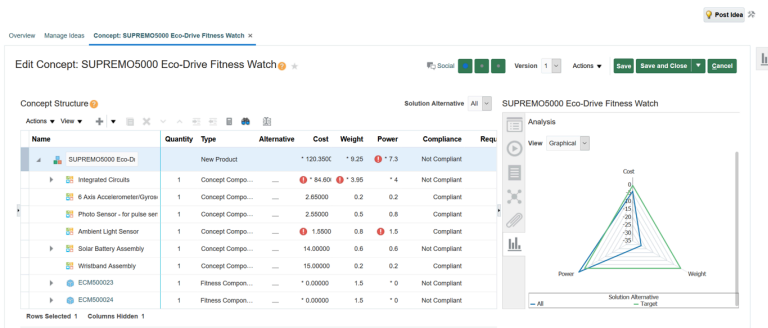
Post Idea

Overview Manage Ideas Concept: SUPREMO5000 Eco-Drive Fitness Watch ×

Edit Concept: SUPREMO5000 Eco-Drive Fitness Watch

Social Version 1 Actions Save Save and Close Cancel

Concept Structure

Solution Alternative All

Actions View

| Name | Quantity | Type | Alternative | Cost | Weight | Power | Compliance | Requ |
|---|---|---|---|---|---|---|---|---|
| SUPREMO5000 Eco-Dr | | New Product | | * 120.3500 | * 9.25 | * 7.3 | Not Compliant | |
| Integrated Circuits | 1 | Concept Compo... | .... | * 84.600 | * 3.95 | * 4 | Not Compliant | |
| 6 Axis Accelerometer/Gyros | 1 | Concept Compo... | .... | 2.65000 | 0.2 | 0.2 | Compliant | |
| Photo Sensor - for pulse ser | 1 | Concept Compo... | .... | 2.55000 | 0.5 | 0.8 | Compliant | |
| Ambient Light Sensor | 1 | Concept Compo... | .... | 1.5500 | 0.8 | 1.5 | Not Compliant | |
| Solar Battery Assembly | 1 | Concept Compo... | .... | 14.0000 | 0.6 | 0.6 | Not Compliant | |
| Wristband Assembly | 1 | Concept Compo... | .... | 15.0000 | 0.2 | 0.2 | Compliant | |
| ECM500023 | 1 | Fitness Compon... | .... | * 0.00000 | 1.5 | * 0 | Not Compliant | |
| ECM500024 | 1 | Fitness Compon... | .... | * 0.00000 | 1.5 | * 0 | Not Compliant | |

Rows Selected 1 Columns Hidden 1

SUPREMO5000 Eco-Drive Fitness Watch

Analysis

View Graphical

Cost
0
-5
-10
-15
-20
-25
-30
-35
Power
Weight

Solution Alternative
All
Target